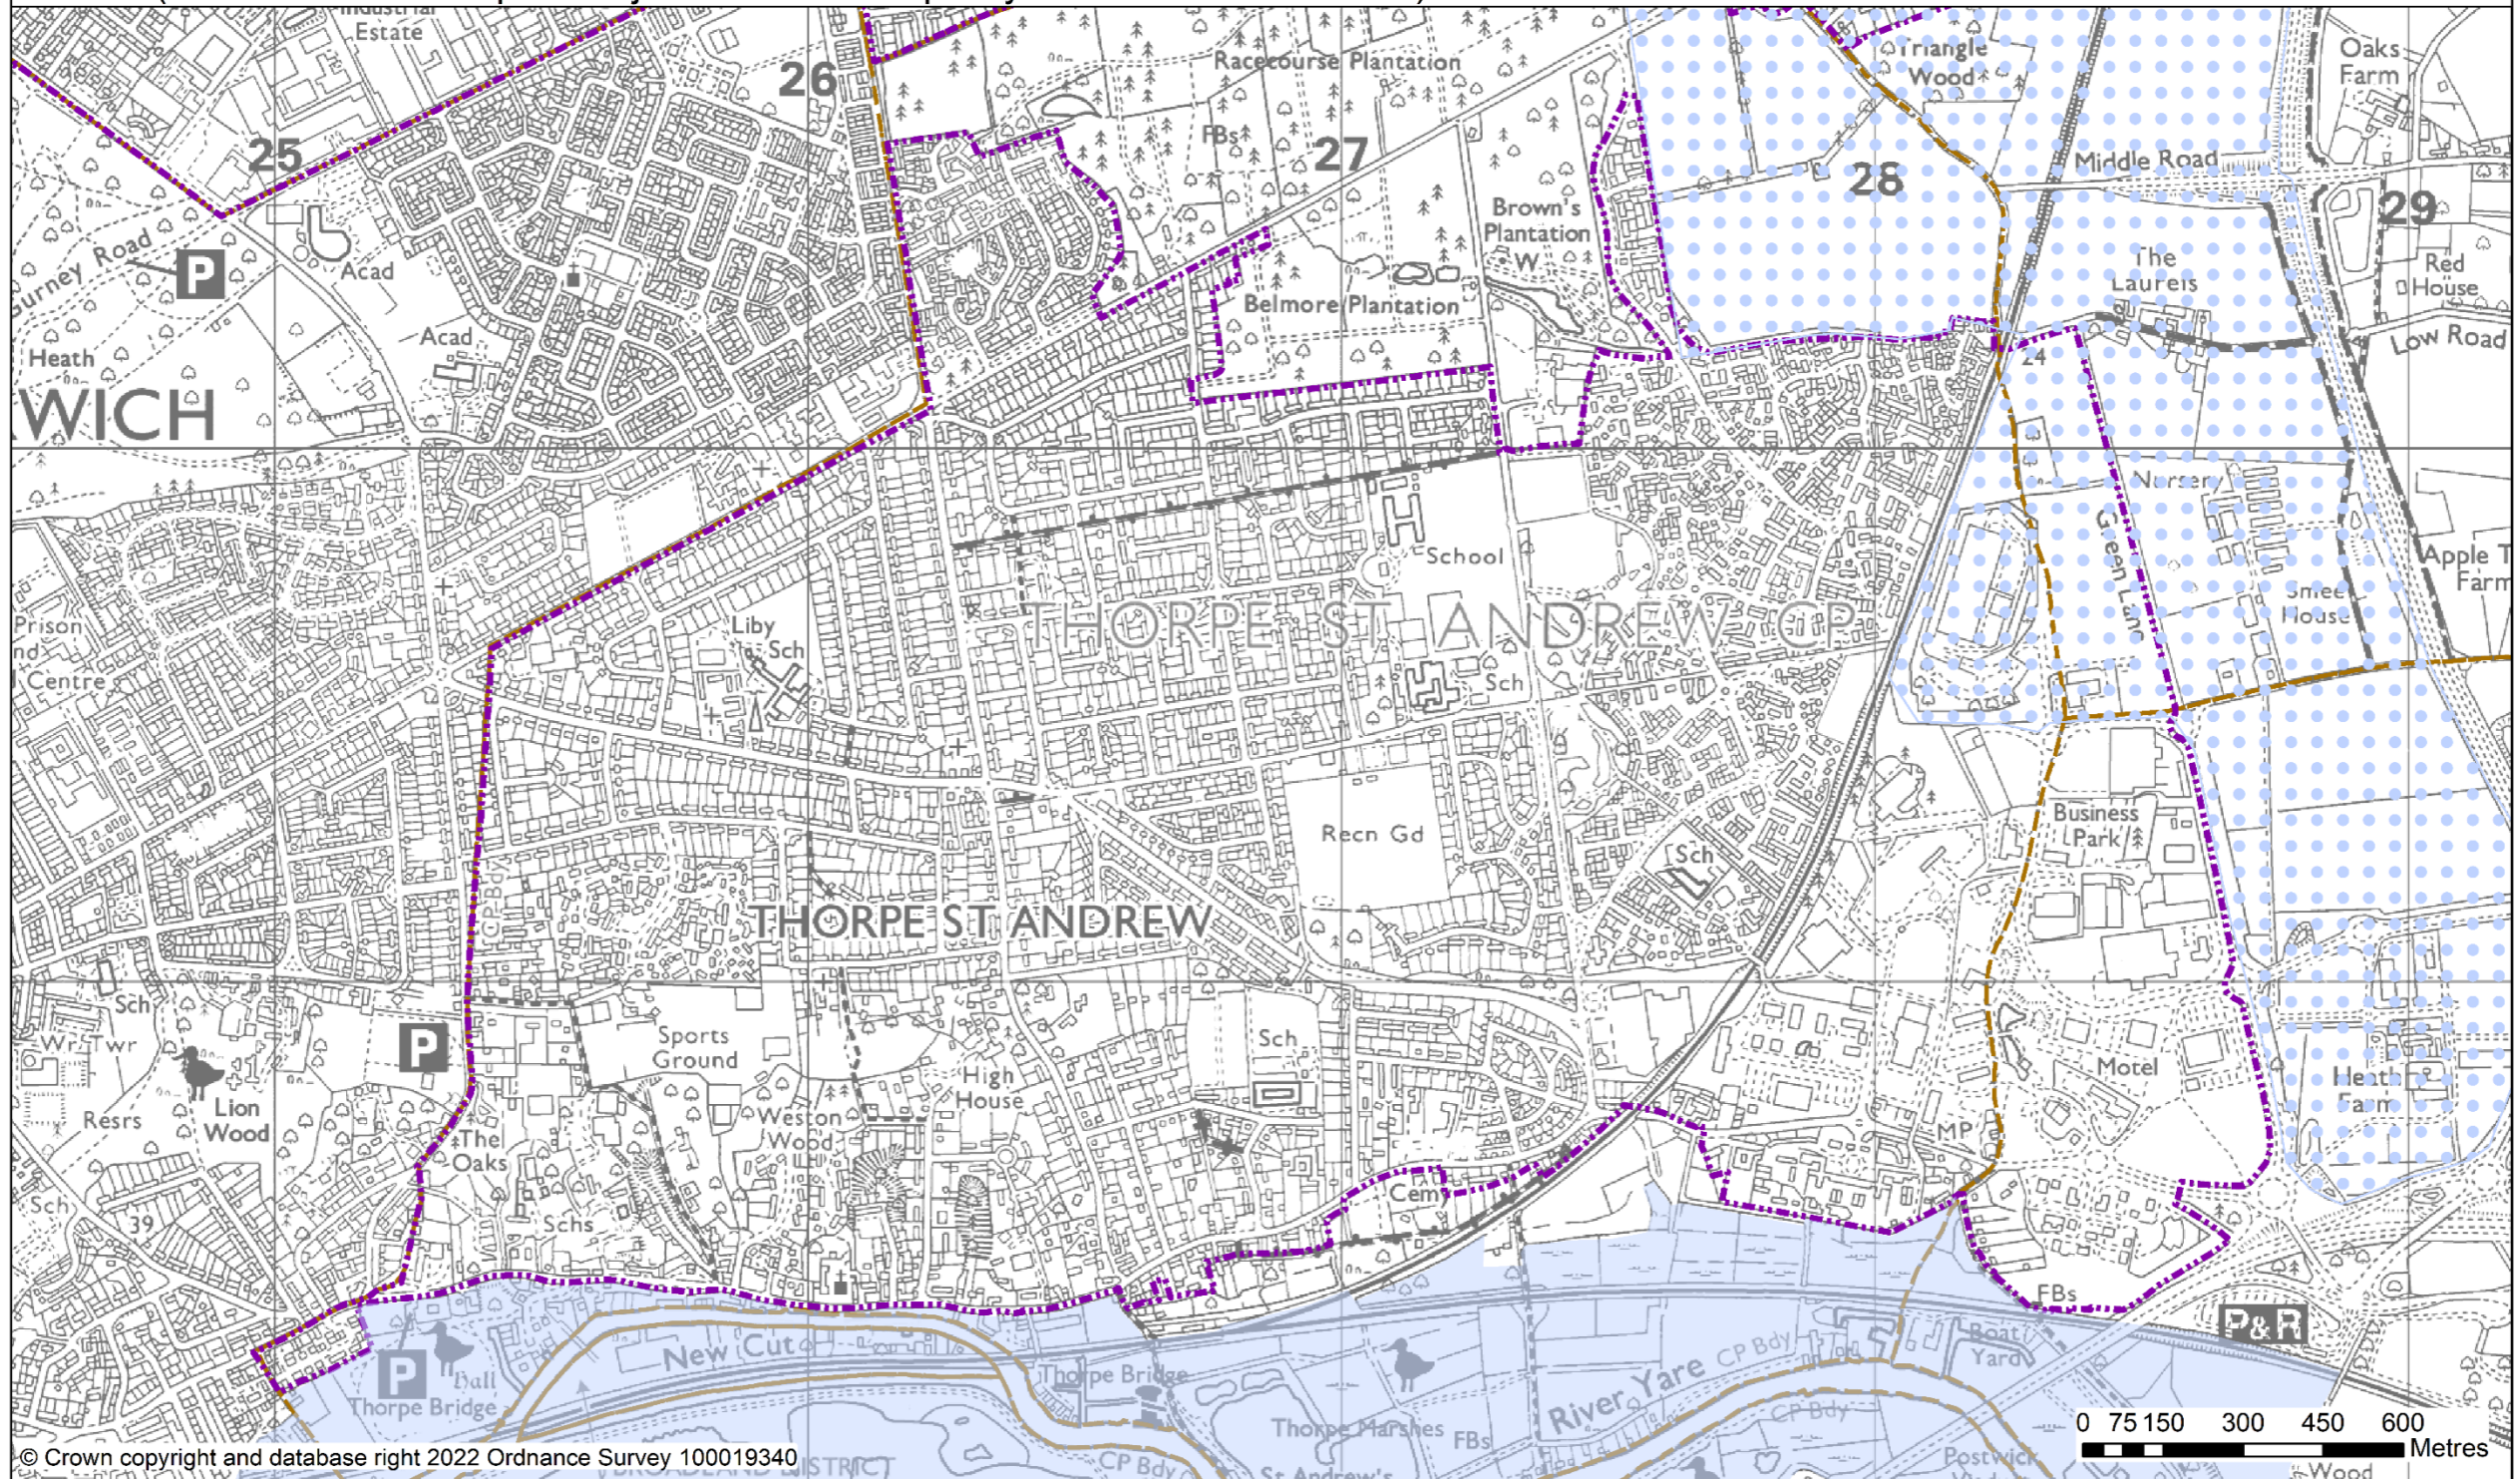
Industrial Estate
26
Racecourse Plantation
Triangle Wood
Oaks Farm
25
FBs
27
28
Middle Road
29
Brown's Plantation
W
The Laurels
Red House
Gurney Road
P
Acad
Belmore Plantation
Low Road
Acad
Heath
24
WICH
Nursery
H
School
Green Lane
Apple T Farm
Smee House
Prison
nd
Centre
Liby
Sch
THORPE ST ANDREW CP
Sch
Business Park
Recn Gd
Sch
CP Bdy
THORPE ST ANDREW
Sch
Wr Twr
P
Sports Ground
Sch
Motel
High House
Heath Farm
Resrs
Lion Wood
Weston Wood
The Oaks
MP
Sch
39
Schs
Cem
FBs
P&R
New Cut
Boat Yard
P
Hall
Thorpe Bridge
Thorpe Bridge
CP Bdy
River Yare
Thorpe Marshes
FBs
CP Bdy
CP Bdy
St Andrew's
Postwick
Wood
BROADLAND DISTRICT
0 75 150 300 450 600 Metres
© Crown copyright and database right 2022 Ordnance Survey 100019340